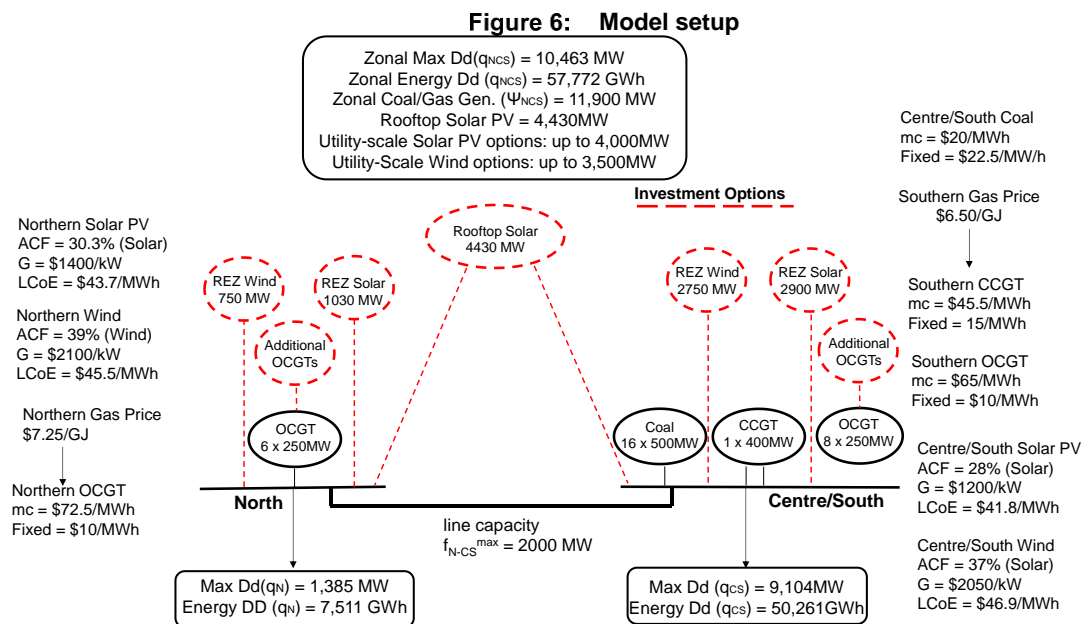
Figure 6: Model setup

Zonal Max Dd($q_{NCS}$) = 10,463 MW
Zonal Energy Dd ($q_{NCS}$) = 57,772 GWh
Zonal Coal/Gas Gen. ($\Psi_{NCS}$) = 11,900 MW
Rooftop Solar PV = 4,430MW
Utility-scale Solar PV options: up to 4,000MW
Utility-Scale Wind options: up to 3,500MW

Centre/South Coal
mc = \$20/MWh
Fixed = \$22.5/MW/h

Investment Options

Southern Gas Price
\$6.50/GJ

Northern Solar PV
ACF = 30.3% (Solar)
G = \$1400/kW
LCoE = \$43.7/MWh

Rooftop Solar
4430 MW

REZ Wind
750 MW

REZ Solar
1030 MW

REZ Wind
2750 MW

REZ Solar
2900 MW

Southern CCGT
mc = \$45.5/MWh
Fixed = 15/MWh

Northern Wind
ACF = 39% (Wind)
G = \$2100/kW
LCoE = \$45.5/MWh

Additional
OCGTs

Additional
OCGTs

Southern OCGT
mc = \$65/MWh
Fixed = \$10/MWh

Northern Gas Price
\$7.25/GJ

OCGT
6 x 250MW

Coal
16 x 500MW

CCGT
1 x 400MW

OCGT
8 x 250MW

Centre/South Solar PV
ACF = 28% (Solar)
G = \$1200/kW
LCoE = \$41.8/MWh

Northern OCGT
mc = \$72.5/MWh
Fixed = \$10/MWh

North

Centre/South

line capacity
$f_{N-CS}^{max}$ = 2000 MW

Centre/South Wind
ACF = 37% (Solar)
G = \$2050/kW
LCoE = \$46.9/MWh

Max Dd($q_N$) = 1,385 MW
Energy DD ($q_N$) = 7,511 GWh

Max Dd ($q_{CS}$) = 9,104MW
Energy DD ($q_{CS}$) = 50,261GWh